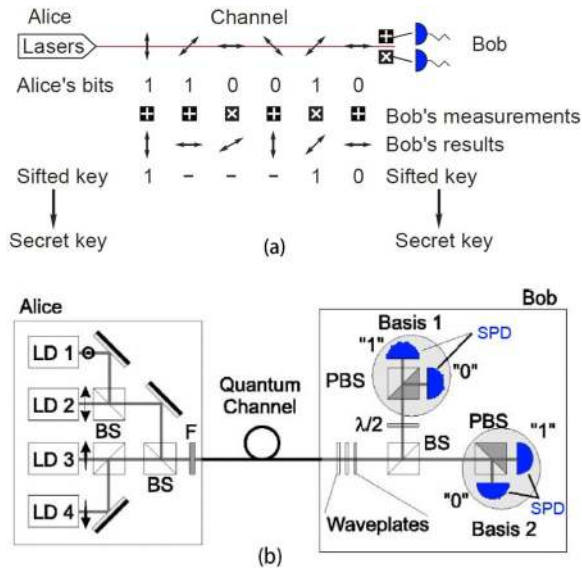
Alice

Channel

Lasers

Bob

| Alice's bits | 1 | 1 | 0 | 0 | 1 | 0 | |
|---|---|---|---|---|---|---|---|
| | ⊞ | ⊞ | ⊠ | ⊞ | ⊠ | ⊞ | Bob's measurements |
| | ↕ | ↔ | ⤢ | ↕ | ⤢ | ↔ | Bob's results |
| Sifted key | 1 | – | – | – | 1 | 0 | Sifted key |

Secret key

Secret key

(a)

Alice

LD 1

LD 2

LD 3

LD 4

BS

BS

F

Quantum Channel

Bob

Basis 1

"1"

SPD

"0"

PBS

$\lambda/2$

BS

PBS

"1"

"0"

SPD

Basis 2

Waveplates

(b)